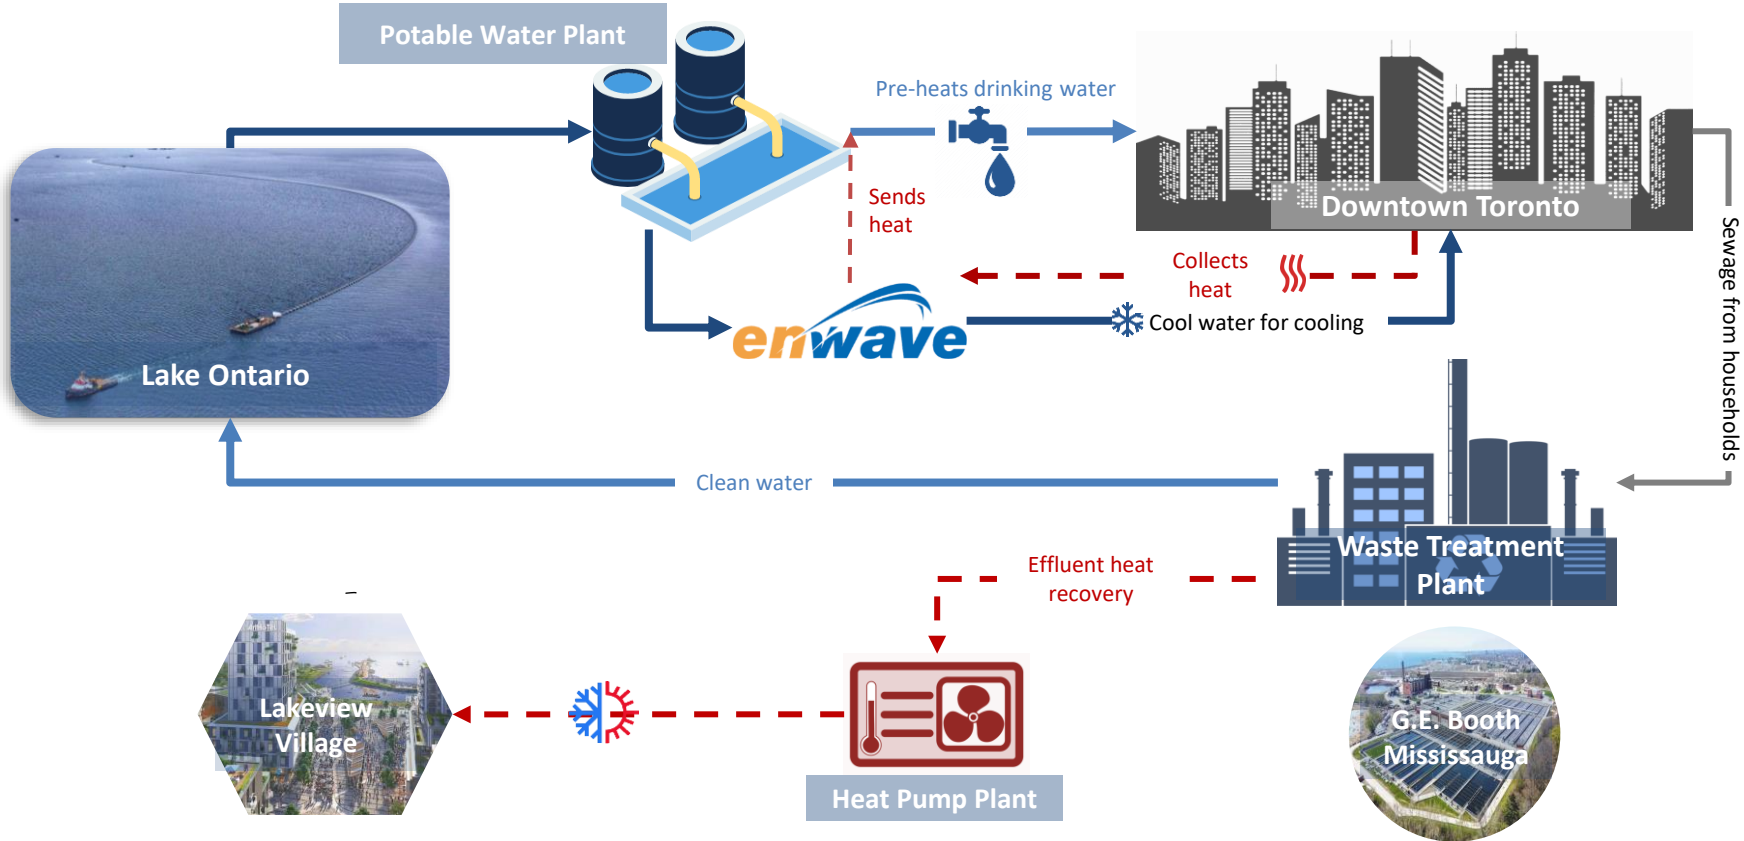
Potable Water Plant

Pre-heats drinking water

Downtown Toronto

Sends heat

Collects heat

Lake Ontario

enwave

Cool water for cooling

Sewage from households

Clean water

Waste Treatment Plant

Effluent heat recovery

Lakeview Village

Heat Pump Plant

G.E. Booth Mississauga